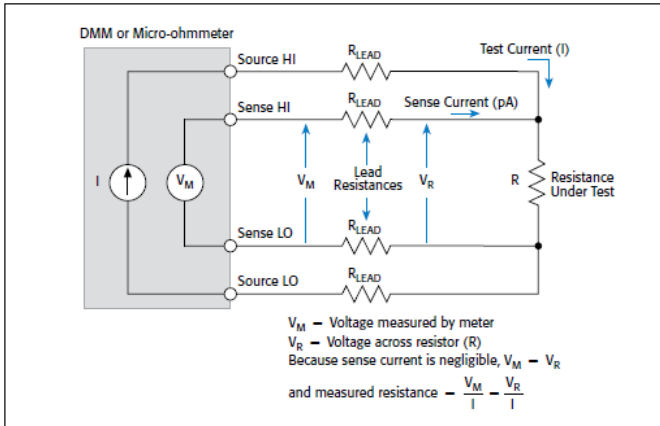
DMM or Micro-ohmmeter

Source HI

$R_{LEAD}$

Test Current (I)

Sense HI

$R_{LEAD}$

Sense Current (pA)

I

$V_M$

$V_M$

Lead Resistances

$V_R$

R

Resistance Under Test

Sense LO

$R_{LEAD}$

Source LO

$R_{LEAD}$

$V_M$ – Voltage measured by meter

$V_R$ – Voltage across resistor (R)

Because sense current is negligible, $V_M$ – $V_R$

and measured resistance – $\frac{V_M}{I}$ – $\frac{V_R}{I}$